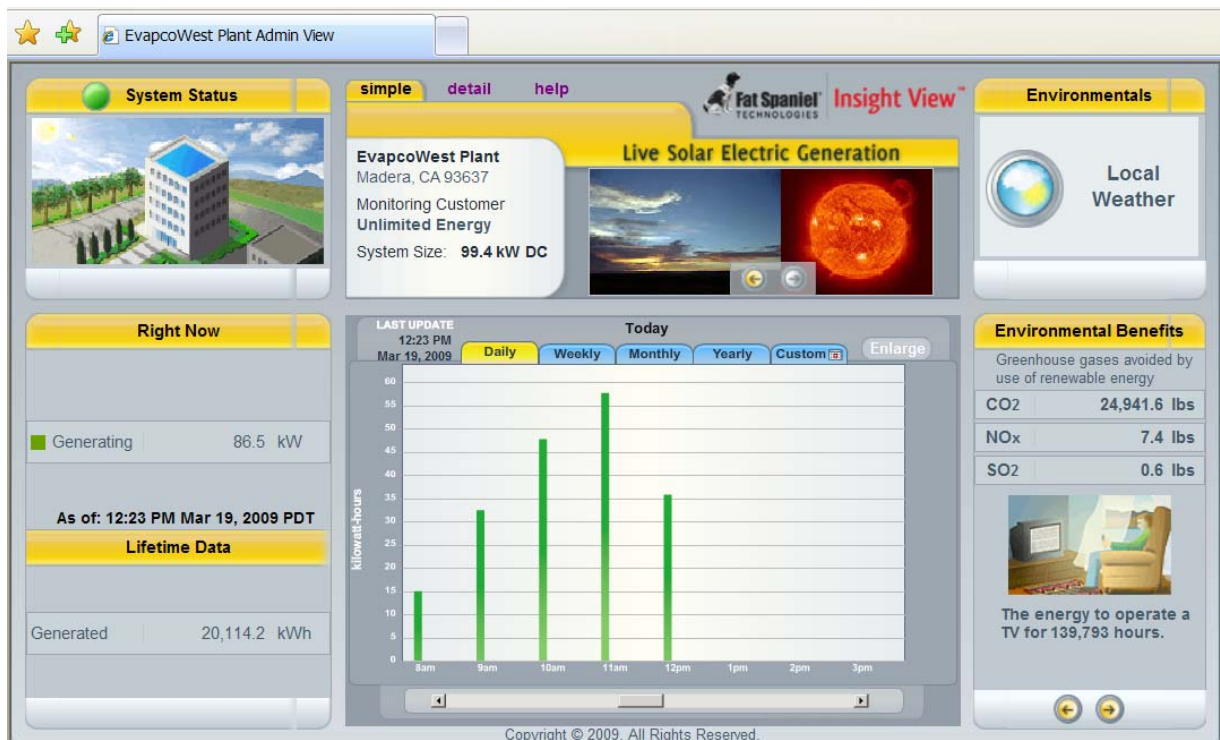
EvapcoWest Plant Admin View

System Status

simple detail help

Fat Spaniel TECHNOLOGIES Insight View™

Environmentals

EvapcoWest Plant
Madera, CA 93637
Monitoring Customer
Unlimited Energy
System Size: 99.4 kW DC

Live Solar Electric Generation

Local Weather

Right Now

Generating 86.5 kW

As of: 12:23 PM Mar 19, 2009 PDT

Lifetime Data

Generated 20,114.2 kWh

LAST UPDATE
12:23 PM
Mar 19, 2009

Today

Daily Weekly Monthly Yearly Custom Enlarge

kilowatt-hours

60 55 50 45 40 35 30 25 20 15 10 5 0

8am 9am 10am 11am 12pm 1pm 2pm 3pm

Environmental Benefits

Greenhouse gases avoided by use of renewable energy

| $CO_2$ | 24,941.6 lbs |
|---|---|
| $NO_x$ | 7.4 lbs |
| $SO_2$ | 0.6 lbs |

The energy to operate a TV for 139,793 hours.

Copyright © 2009. All Rights Reserved.